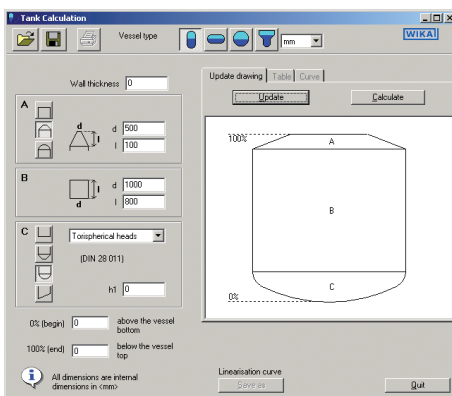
Tank Calculation

Vessel type mm WIKA

Wall thickness 0

A
d
l
d 500
l 100

B
l
d
d 1000
l 800

C
Torispherical heads
(DIN 28 011)
h1 0

0% (begin) 0 above the vessel bottom

100% (end) 0 below the vessel top

All dimensions are internal dimensions in <mm>

Update drawing | Table | Curve

Update

Calculate

100%
A
B
C
0%

Linearisation curve
Save as

Quit